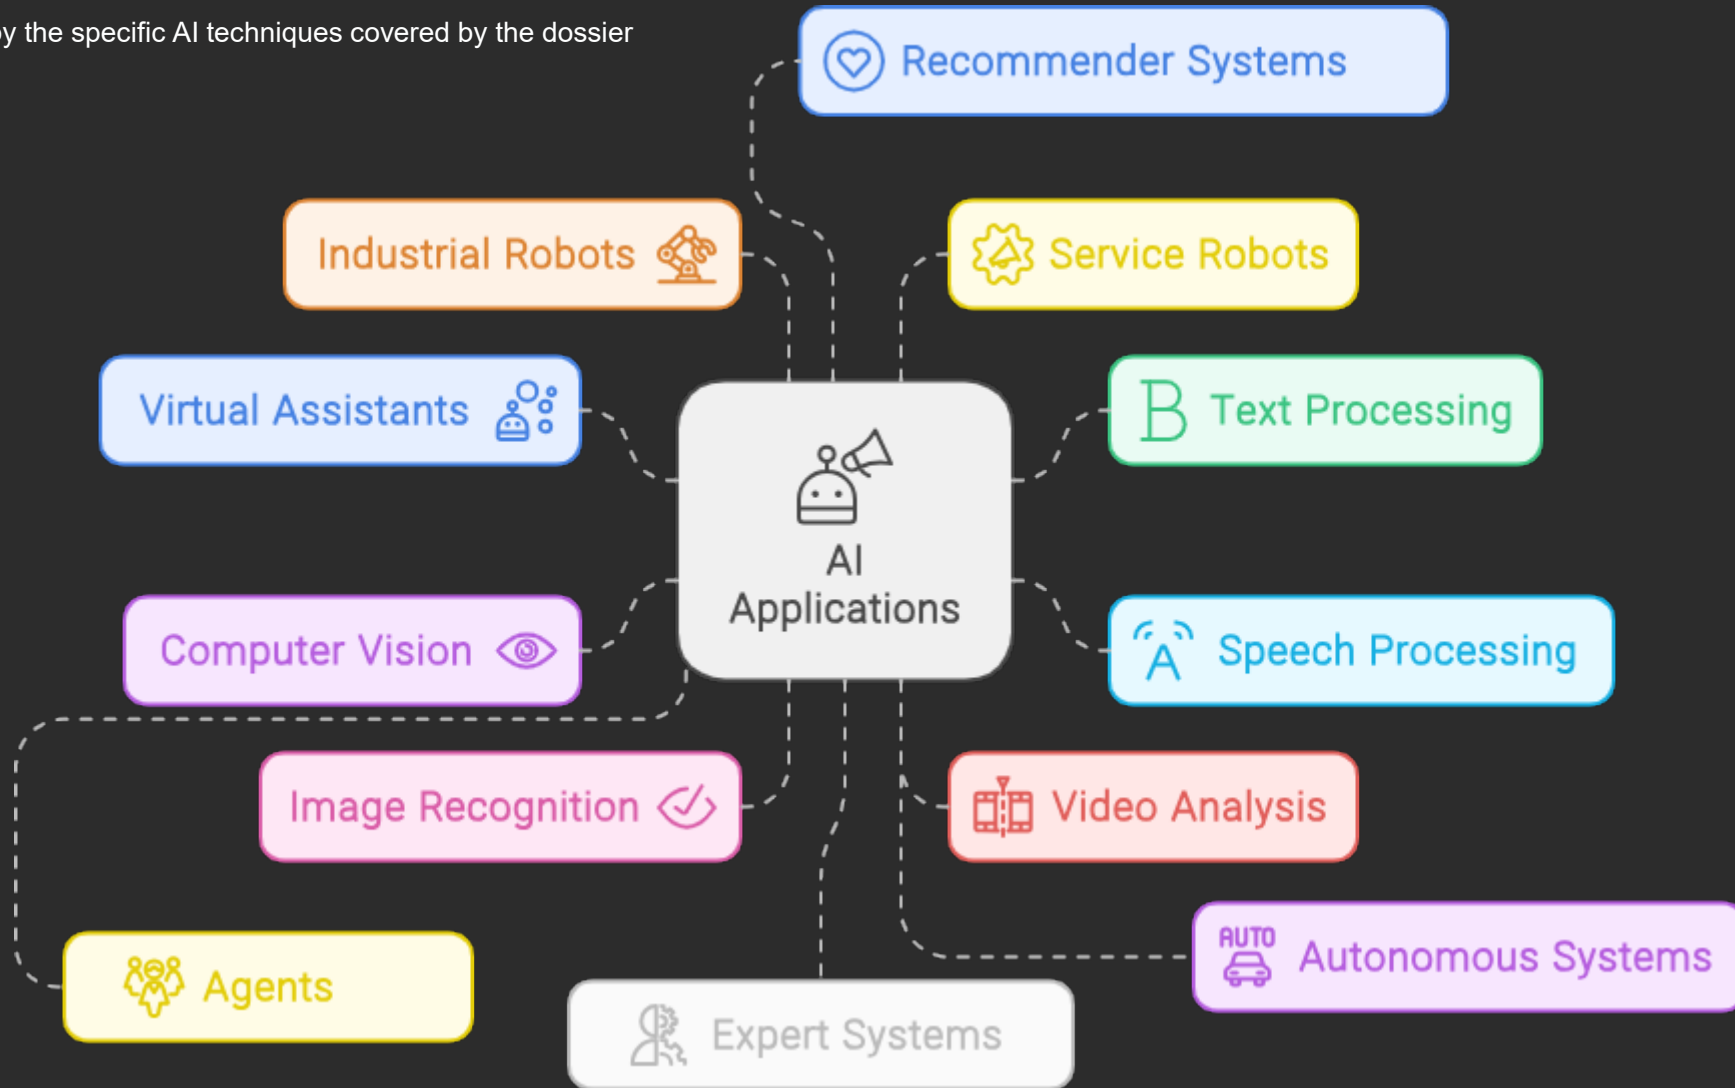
y the specific AI techniques covered by the dossier

Recommender Systems

Industrial Robots

Service Robots

Virtual Assistants

AI Applications

Text Processing

Computer Vision

Speech Processing

Image Recognition

Video Analysis

AUTO Autonomous Systems

Agents

Expert Systems